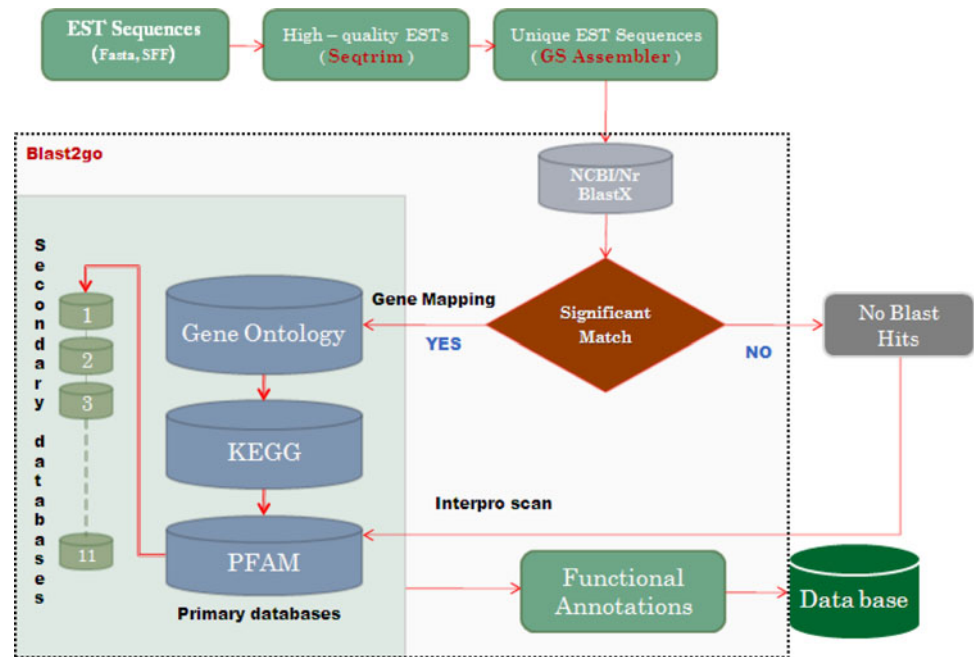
EST Sequences (Fasta, SFF)

High – quality ESTs (Seqtrim)

Unique EST Sequences (GS Assembler)

Blast2go

NCBI/Nr BlastX

Secondary databases

1

2

3

11

Gene Mapping

Gene Ontology

YES

Significant Match

NO

No Blast Hits

KEGG

Interpro scan

PFAM

Primary databases

Functional Annotations

Data base